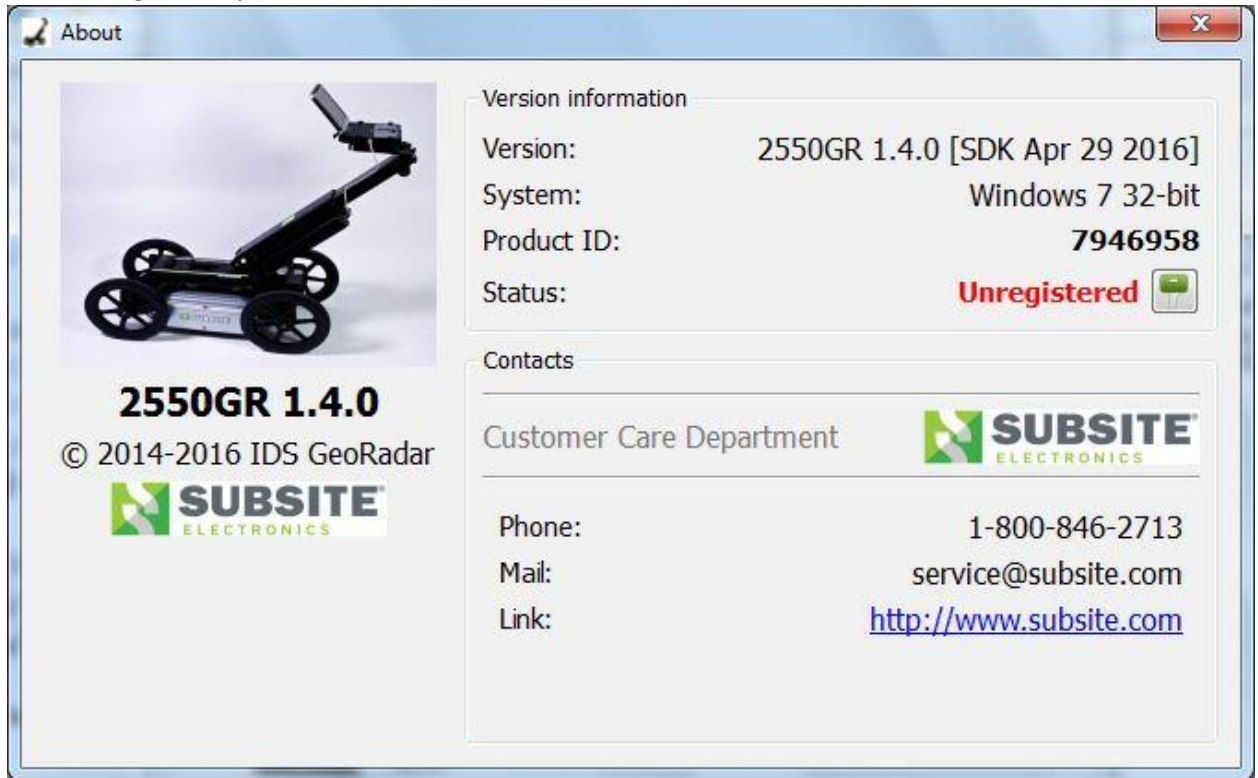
About

2550GR 1.4.0
© 2014-2016 IDS GeoRadar
SUBSITE ELECTRONICS

Version information

| | |
|---|---|
| Version: | 2550GR 1.4.0 [SDK Apr 29 2016] |
| System: | Windows 7 32-bit |
| Product ID: | 7946958 |
| Status: | Unregistered |

Contacts

Customer Care Department
SUBSITE ELECTRONICS

| | |
|---|---|
| Phone: | 1-800-846-2713 |
| Mail: | service@subsite.com |
| Link: | http://www.subsite.com |